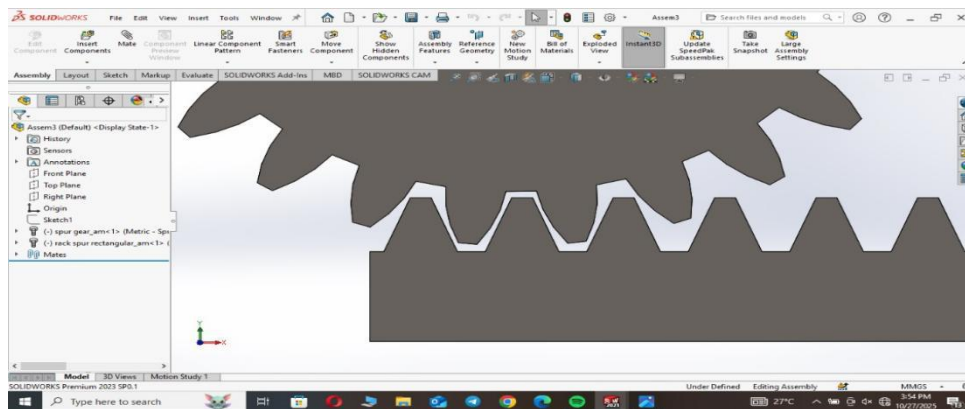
SOLIDWORKS File Edit View Insert Tools Window

Assem3

Search files and models

Edit Component Insert Components Mate Component Preview Window Linear Component Pattern Smart Fasteners Move Component Show Hidden Components Assembly Features Reference Geometry New Motion Study Bill of Materials Exploded View Instant3D Update SpeedPak Subassemblies Take Snapshot Large Assembly Settings

Assembly Layout Sketch Markup Evaluate SOLIDWORKS Add-Ins MBD SOLIDWORKS CAM

Assem3 (Default) <Display State-1>
History
Sensors
Annotations
Front Plane
Top Plane
Right Plane
Origin
Sketch1
(-) spur gear_am<1> (Metric - Spu
(-) rack spur rectangular_am<1> (
Mates

Model 3D Views Motion Study 1

SOLIDWORKS Premium 2023 SP0.1

Under Defined Editing Assembly MMGS

Type here to search

27°C

3:54 PM
10/27/2025